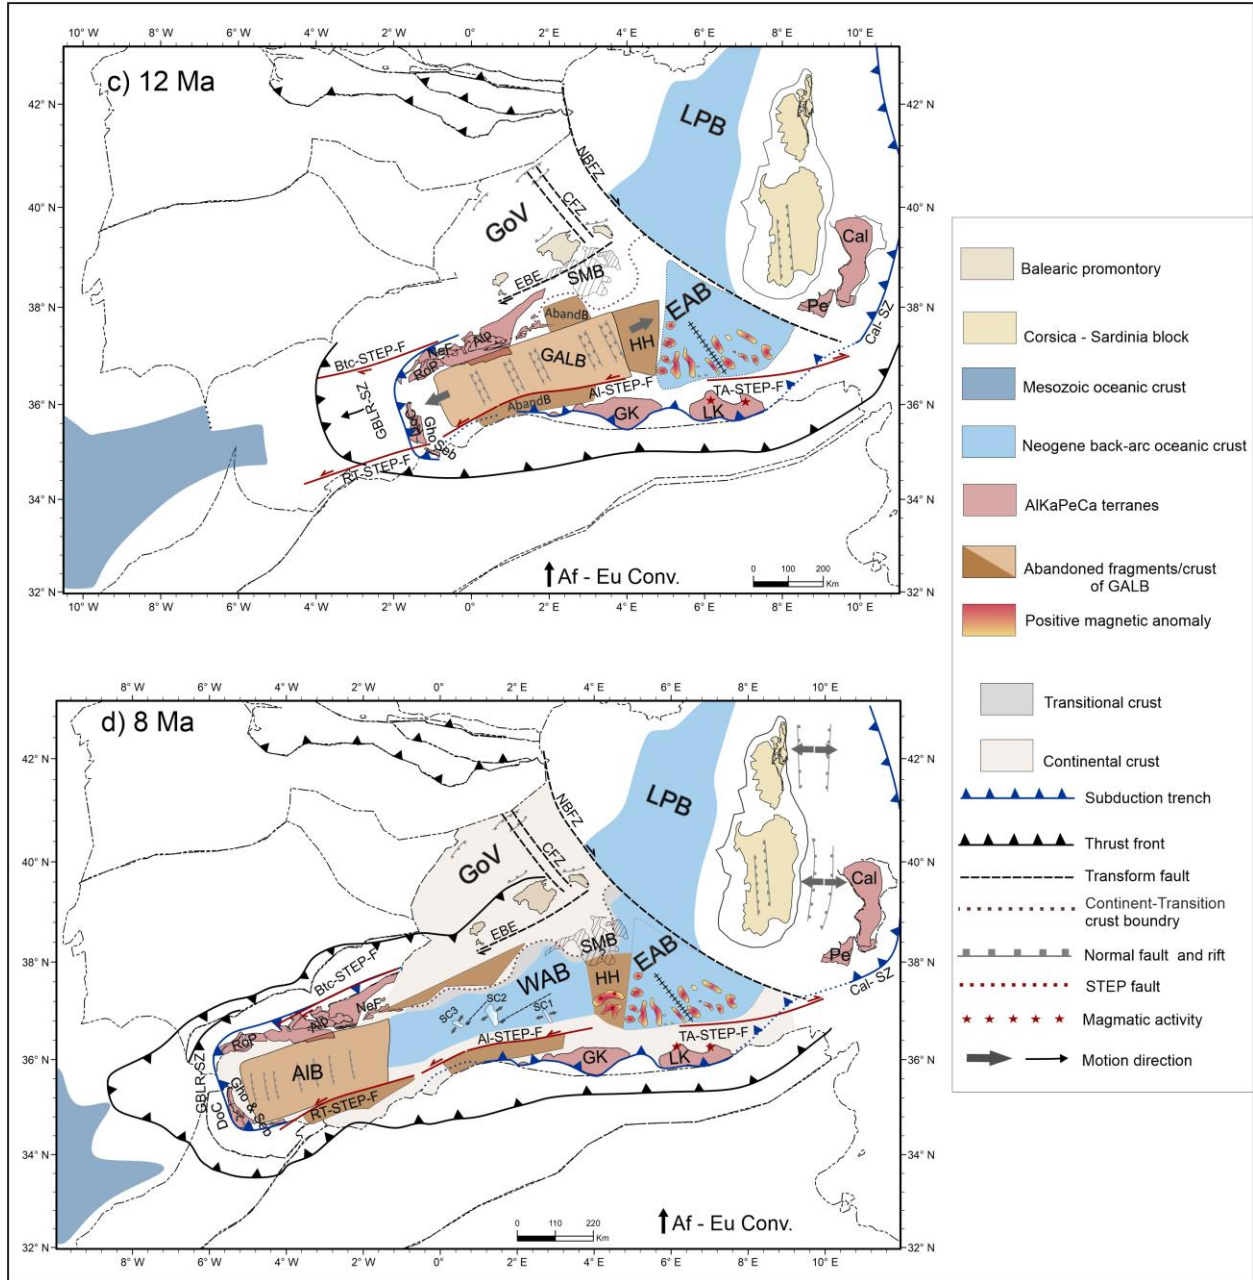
10° W 8° W 6° W 4° W 2° W 0° 2° E 4° E 6° E 8° E 10° E

c) 12 Ma

42° N 40° N 38° N 36° N 34° N 32° N

LPB
NBFZ
CFZ
GoV
SMB
EBE
Cal
Pe
Cal- SZ
EAB
AbandB
HH
GALB
Alb
NeF
RoP
Btc-STEP-F
GBLR-SZ
DoC
Gho Seb
AbandB
Al-STEP-F
TA-STEP-F
GK
LK
RT-STEP-F

0 100 200 Km
Af - Eu Conv.

Balearic promontory
Corsica - Sardinia block
Mesozoic oceanic crust
Neogene back-arc oceanic crust
AlKaPeCa terranes
Abandoned fragments/crust of GALB
Positive magnetic anomaly
Transitional crust
Continental crust
Subduction trench
Thrust front
Transform fault
Continent-Transition crust boundry
Normal fault and rift
STEP fault
Magmatic activity
Motion direction

8° W 6° W 4° W 2° W 0° 2° E 4° E 6° E 8° E 10° E

d) 8 Ma

42° N 40° N 38° N 36° N 34° N 32° N

LPB
NBFZ
CFZ
GoV
EBE
SMB
EAB
WAB
HH
Cal
Pe
Cal- SZ
Btc-STEP-F
NeF
Alb
RoP
SC3
SC2
SC1
Al-STEP-F
TA-STEP-F
GK
LK
AlB
GBLR-SZ
DoC
Gho & Seb
RT-STEP-F

0 110 220 Km
Af - Eu Conv.